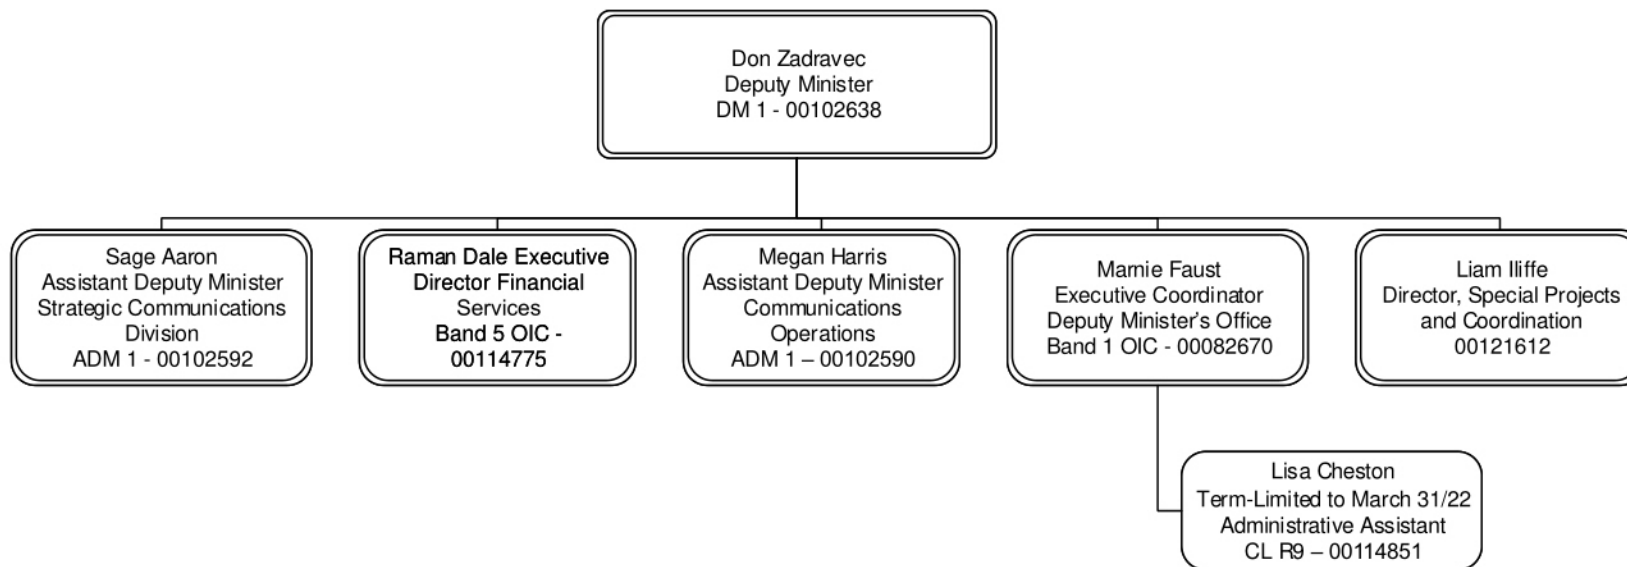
Don Zadravec
Deputy Minister
DM 1 - 00102638

Sage Aaron
Assistant Deputy Minister
Strategic Communications Division
ADM 1 - 00102592

Raman Dale Executive Director Financial Services
Band 5 OIC - 00114775

Megan Harris
Assistant Deputy Minister
Communications Operations
ADM 1 – 00102590

Marnie Faust
Executive Coordinator
Deputy Minister's Office
Band 1 OIC - 00082670

Liam Iliffe
Director, Special Projects and Coordination
00121612

Lisa Cheston
Term-Limited to March 31/22
Administrative Assistant
CL R9 – 00114851